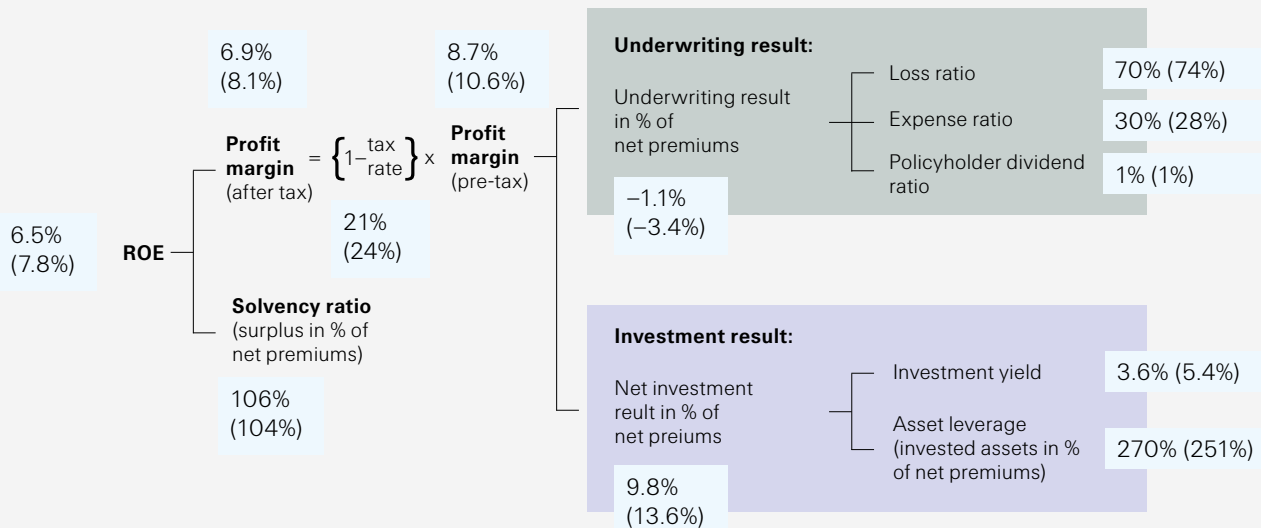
6.5%
(7.8%)

ROE

6.9%
(8.1%)

Profit margin (after tax) $= \left\{1-\frac{\text{tax}}{\text{rate}}\right\} \times$ Profit margin (pre-tax)

21%
(24%)

8.7%
(10.6%)

Solvency ratio (surplus in % of net premiums)

106%
(104%)

Underwriting result:

Underwriting result in % of net premiums

–1.1%
(–3.4%)

Loss ratio
70% (74%)

Expense ratio
30% (28%)

Policyholder dividend ratio
1% (1%)

Investment result:

Net investment reult in % of net preiums

9.8%
(13.6%)

Investment yield
3.6% (5.4%)

Asset leverage (invested assets in % of net premiums)
270% (251%)